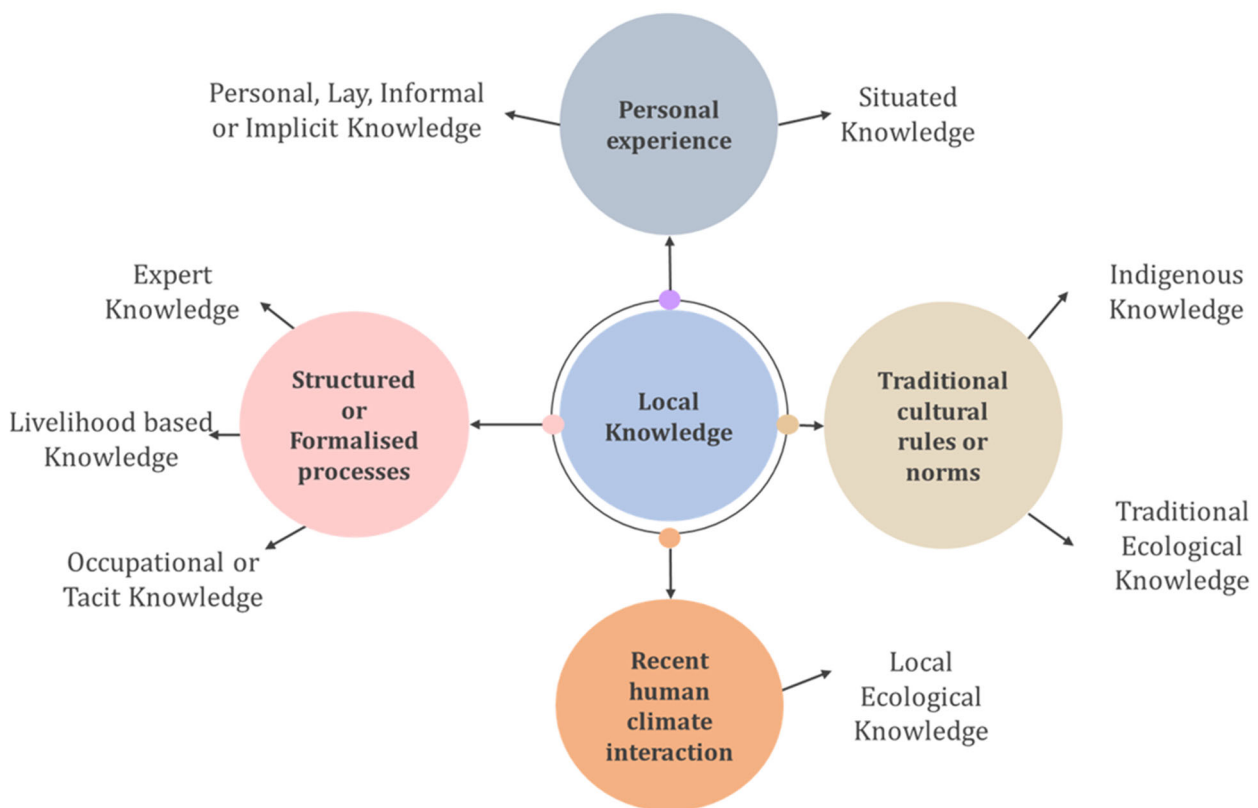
Personal, Lay, Informal or Implicit Knowledge

Personal experience

Situated Knowledge

Expert Knowledge

Livelihood based Knowledge

Occupational or Tacit Knowledge

Structured or Formalised processes

Local Knowledge

Traditional cultural rules or norms

Indigenous Knowledge

Traditional Ecological Knowledge

Recent human climate interaction

Local Ecological Knowledge